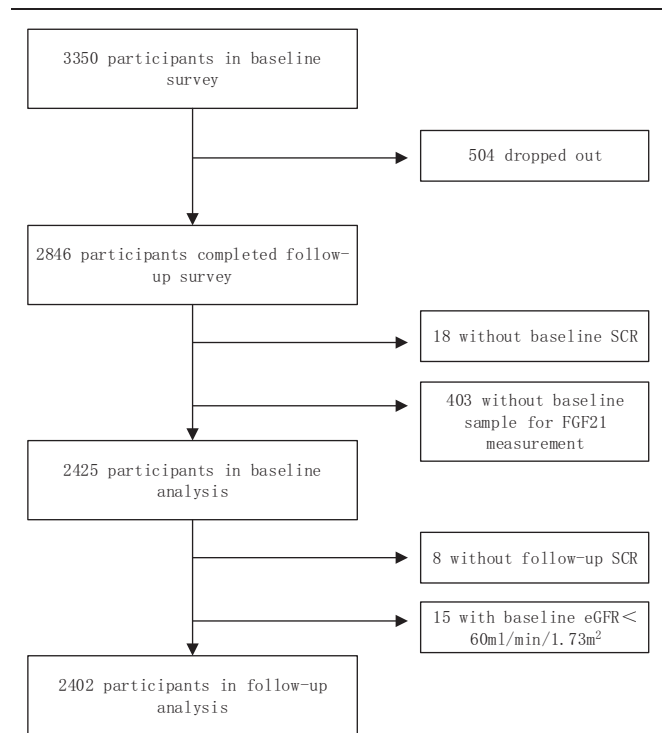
3350 participants in baseline survey

504 dropped out

2846 participants completed follow-up survey

18 without baseline SCR

403 without baseline sample for FGF21 measurement

2425 participants in baseline analysis

8 without follow-up SCR

15 with baseline eGFR< $60ml/min/1.73m^2$

2402 participants in follow-up analysis